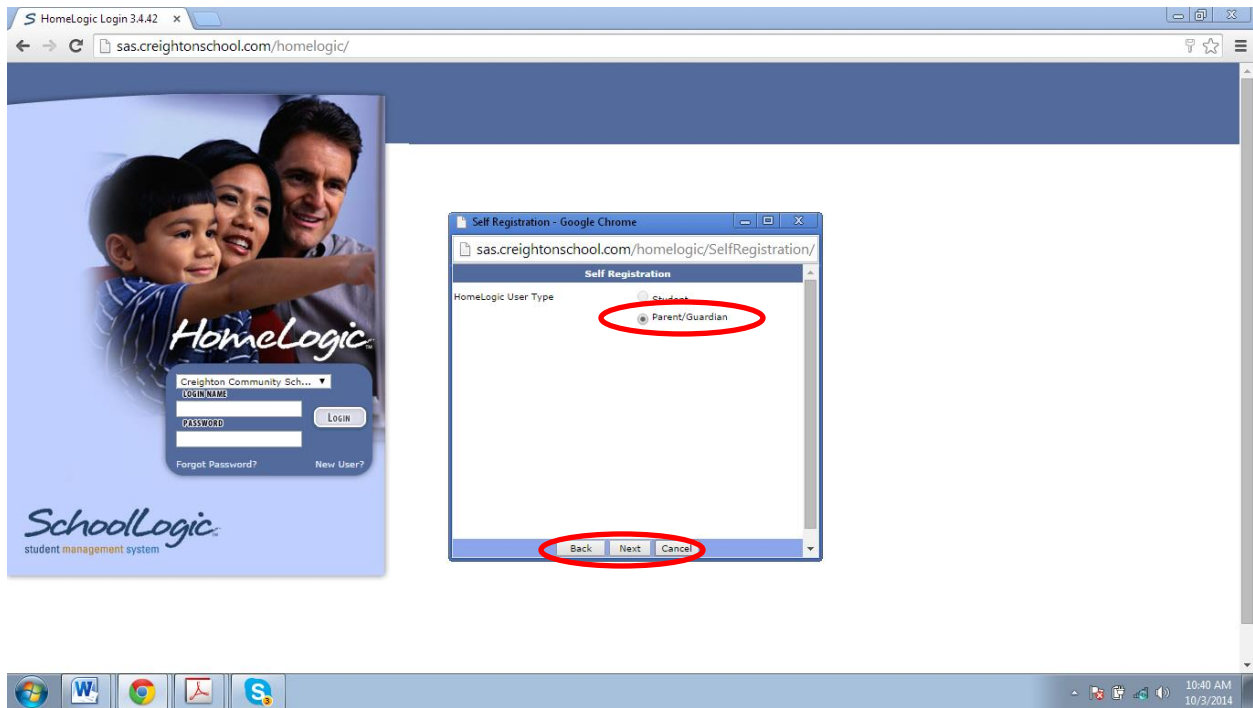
HomeLogic Login 3.4.42 ×

sas.creightonschool.com/homelogic/

HomeLogic™

Creighton Community Sch...
LOGIN NAME
PASSWORD
LOGIN
Forgot Password?
New User?

SchoolLogic™
student management system

Self Registration - Google Chrome
sas.creightonschool.com/homelogic/SelfRegistration/
Self Registration
HomeLogic User Type
Student
Parent/Guardian
Back
Next
Cancel

10:40 AM
10/3/2014